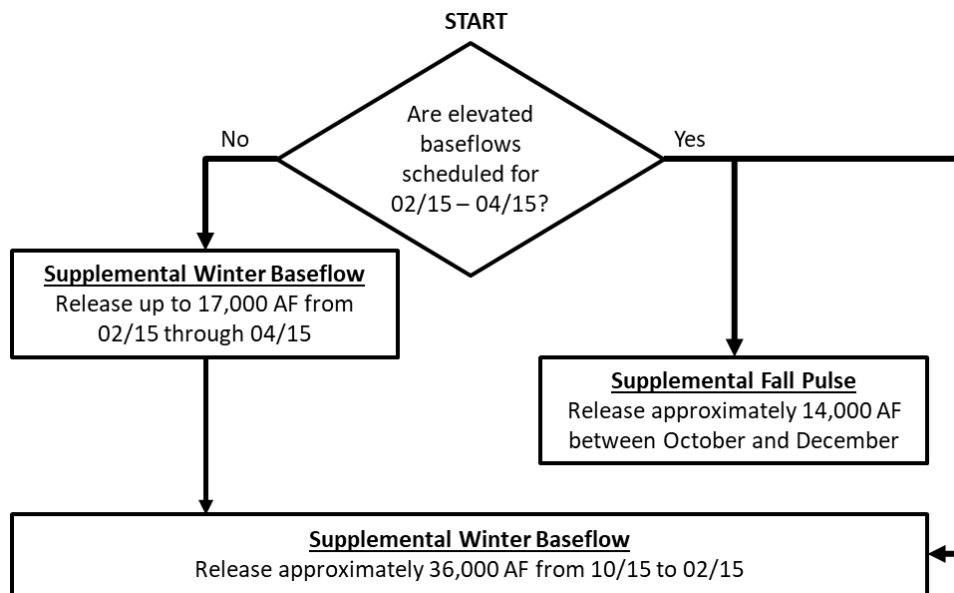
START

Are elevated baseflows scheduled for 02/15 – 04/15?

No

Yes

Supplemental Winter Baseflow
Release up to 17,000 AF from 02/15 through 04/15

Supplemental Fall Pulse
Release approximately 14,000 AF between October and December

Supplemental Winter Baseflow
Release approximately 36,000 AF from 10/15 to 02/15